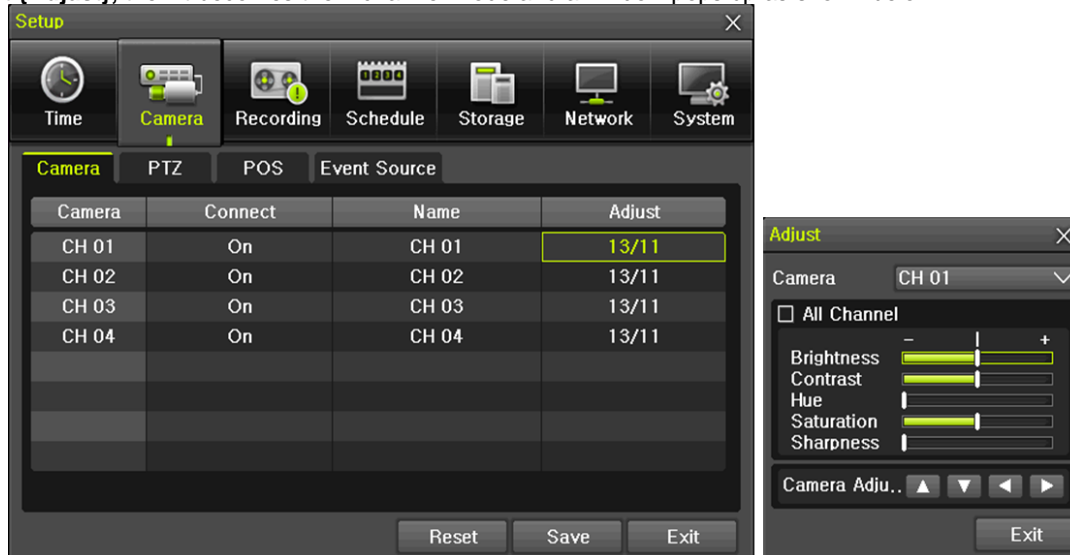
Setup

Time
Camera
Recording
Schedule
Storage
Network
System

Camera
PTZ
POS
Event Source

| Camera | Connect | Name | Adjust |
|---|---|---|---|
| CH 01 | On | CH 01 | 13/11 |
| CH 02 | On | CH 02 | 13/11 |
| CH 03 | On | CH 03 | 13/11 |
| CH 04 | On | CH 04 | 13/11 |

Reset
Save
Exit

Adjust

Camera CH 01

All Channel

– +

Brightness
Contrast
Hue
Saturation
Sharpness

Camera Adju..

Exit